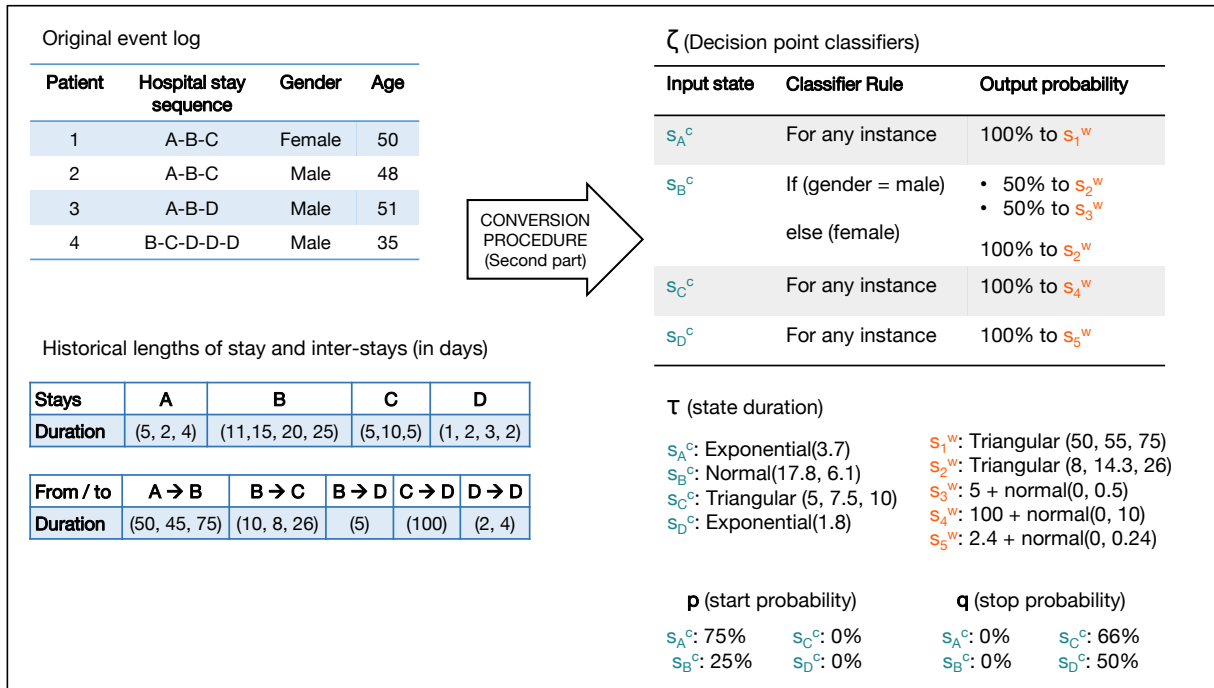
Original event log

| Patient | Hospital stay sequence | Gender | Age |
|---|---|---|---|
| 1 | A-B-C | Female | 50 |
| 2 | A-B-C | Male | 48 |
| 3 | A-B-D | Male | 51 |
| 4 | B-C-D-D-D | Male | 35 |

CONVERSION PROCEDURE (Second part)

Historical lengths of stay and inter-stays (in days)

| Stays | A | B | C | D |
|---|---|---|---|---|
| Duration | (5, 2, 4) | (11,15, 20, 25) | (5,10,5) | (1, 2, 3, 2) |

| From / to | A → B | B → C | B → D | C → D | D → D |
|---|---|---|---|---|---|
| Duration | (50, 45, 75) | (10, 8, 26) | (5) | (100) | (2, 4) |

ζ (Decision point classifiers)

| Input state | Classifier Rule | Output probability |
|---|---|---|
| $s_A^c$ | For any instance | 100% to $s_1^w$ |
| $s_B^c$ | If (gender = male) else (female) | • 50% to $s_2^w$ • 50% to $s_3^w$ 100% to $s_2^w$ |
| $s_C^c$ | For any instance | 100% to $s_4^w$ |
| $s_D^c$ | For any instance | 100% to $s_5^w$ |

τ (state duration)

$s_A^c$: Exponential(3.7)
$s_B^c$: Normal(17.8, 6.1)
$s_C^c$: Triangular (5, 7.5, 10)
$s_D^c$: Exponential(1.8)

$s_1^w$: Triangular (50, 55, 75)
$s_2^w$: Triangular (8, 14.3, 26)
$s_3^w$: 5 + normal(0, 0.5)
$s_4^w$: 100 + normal(0, 10)
$s_5^w$: 2.4 + normal(0, 0.24)

p (start probability)
$s_A^c$: 75%  $s_C^c$: 0%
$s_B^c$: 25%  $s_D^c$: 0%

q (stop probability)
$s_A^c$: 0%  $s_C^c$: 66%
$s_B^c$: 0%  $s_D^c$: 50%